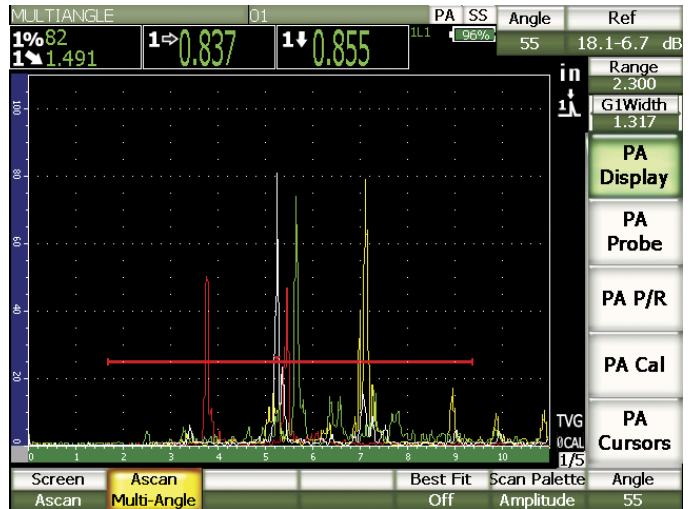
MULTIANGLE 01 PA SS 96% Angle 55 Ref 18.1-6.7 dB

1%82
1↘1.491
1⇒0.837
1↓0.855
1L1

in
Range 2.300
G1Width 1.317

PA Display
PA Probe
PA P/R
PA Cal
PA Cursors

100
80
60
40
20
0

0 1 2 3 4 5 6 7 8 9 10

TVG
0CAL
1/5

| Screen | Ascan | | | Best Fit | Scan Palette | Angle |
|---|---|---|---|---|---|---|
| Ascan | Multi-Angle | | | Off | Amplitude | 55 |